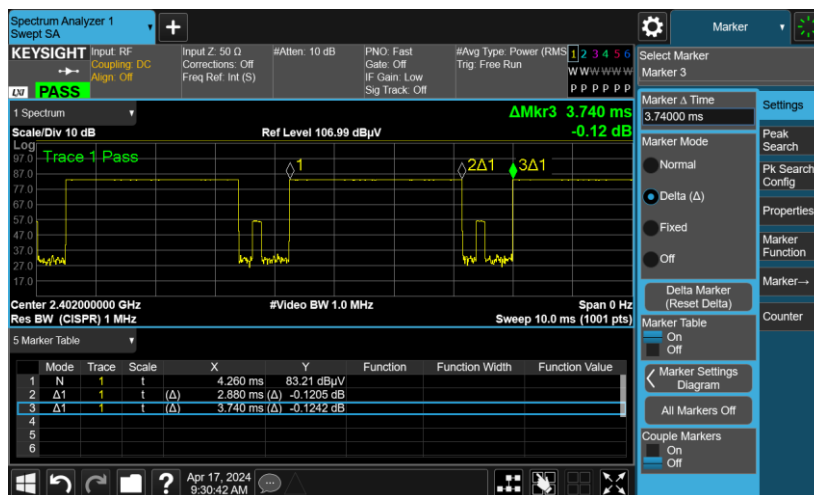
Spectrum Analyzer 1
Swept SA

KEYSIGHT Input: RF
Coupling: DC
Align: Off
PASS

Input Z: 50 Ω
Corrections: Off
Freq Ref: Int (S)

#Atten: 10 dB

PNO: Fast
Gate: Off
IF Gain: Low
Sig Track: Off

#Avg Type: Power (RMS)
Trig: Free Run

1 2 3 4 5 6
W W W W W W
P P P P P P

Marker

Select Marker
Marker 3

1 Spectrum

ΔMkr3 3.740 ms
-0.12 dB

Scale/Div 10 dB
Ref Level 106.99 dBµV

Log
97.0 Trace 1 Pass
87.0
77.0
67.0
57.0
47.0
37.0
27.0
17.0

1
2Δ1
3Δ1

Center 2.402000000 GHz
Res BW (CISPR) 1 MHz
#Video BW 1.0 MHz
Span 0 Hz
Sweep 10.0 ms (1001 pts)

Marker Δ Time
3.74000 ms

Marker Mode
Normal
Delta (Δ)
Fixed
Off

Delta Marker
(Reset Delta)

Marker Table
On
Off

Marker Settings
Diagram

All Markers Off

Couple Markers
On
Off

Settings
Peak Search
Pk Search Config
Properties
Marker Function
Marker→
Counter

5 Marker Table

| | Mode | Trace | Scale | | X | | Y | Function | Function Width | Function Value |
|---|---|---|---|---|---|---|---|---|---|---|
| 1 | N | 1 | t | | 4.260 ms | | 83.21 dBµV | | | |
| 2 | Δ1 | 1 | t | (Δ) | 2.880 ms | (Δ) | -0.1205 dB | | | |
| 3 | Δ1 | 1 | t | (Δ) | 3.740 ms | (Δ) | -0.1242 dB | | | |
| 4 | | | | | | | | | | |
| 5 | | | | | | | | | | |
| 6 | | | | | | | | | | |

Apr 17, 2024
9:30:42 AM